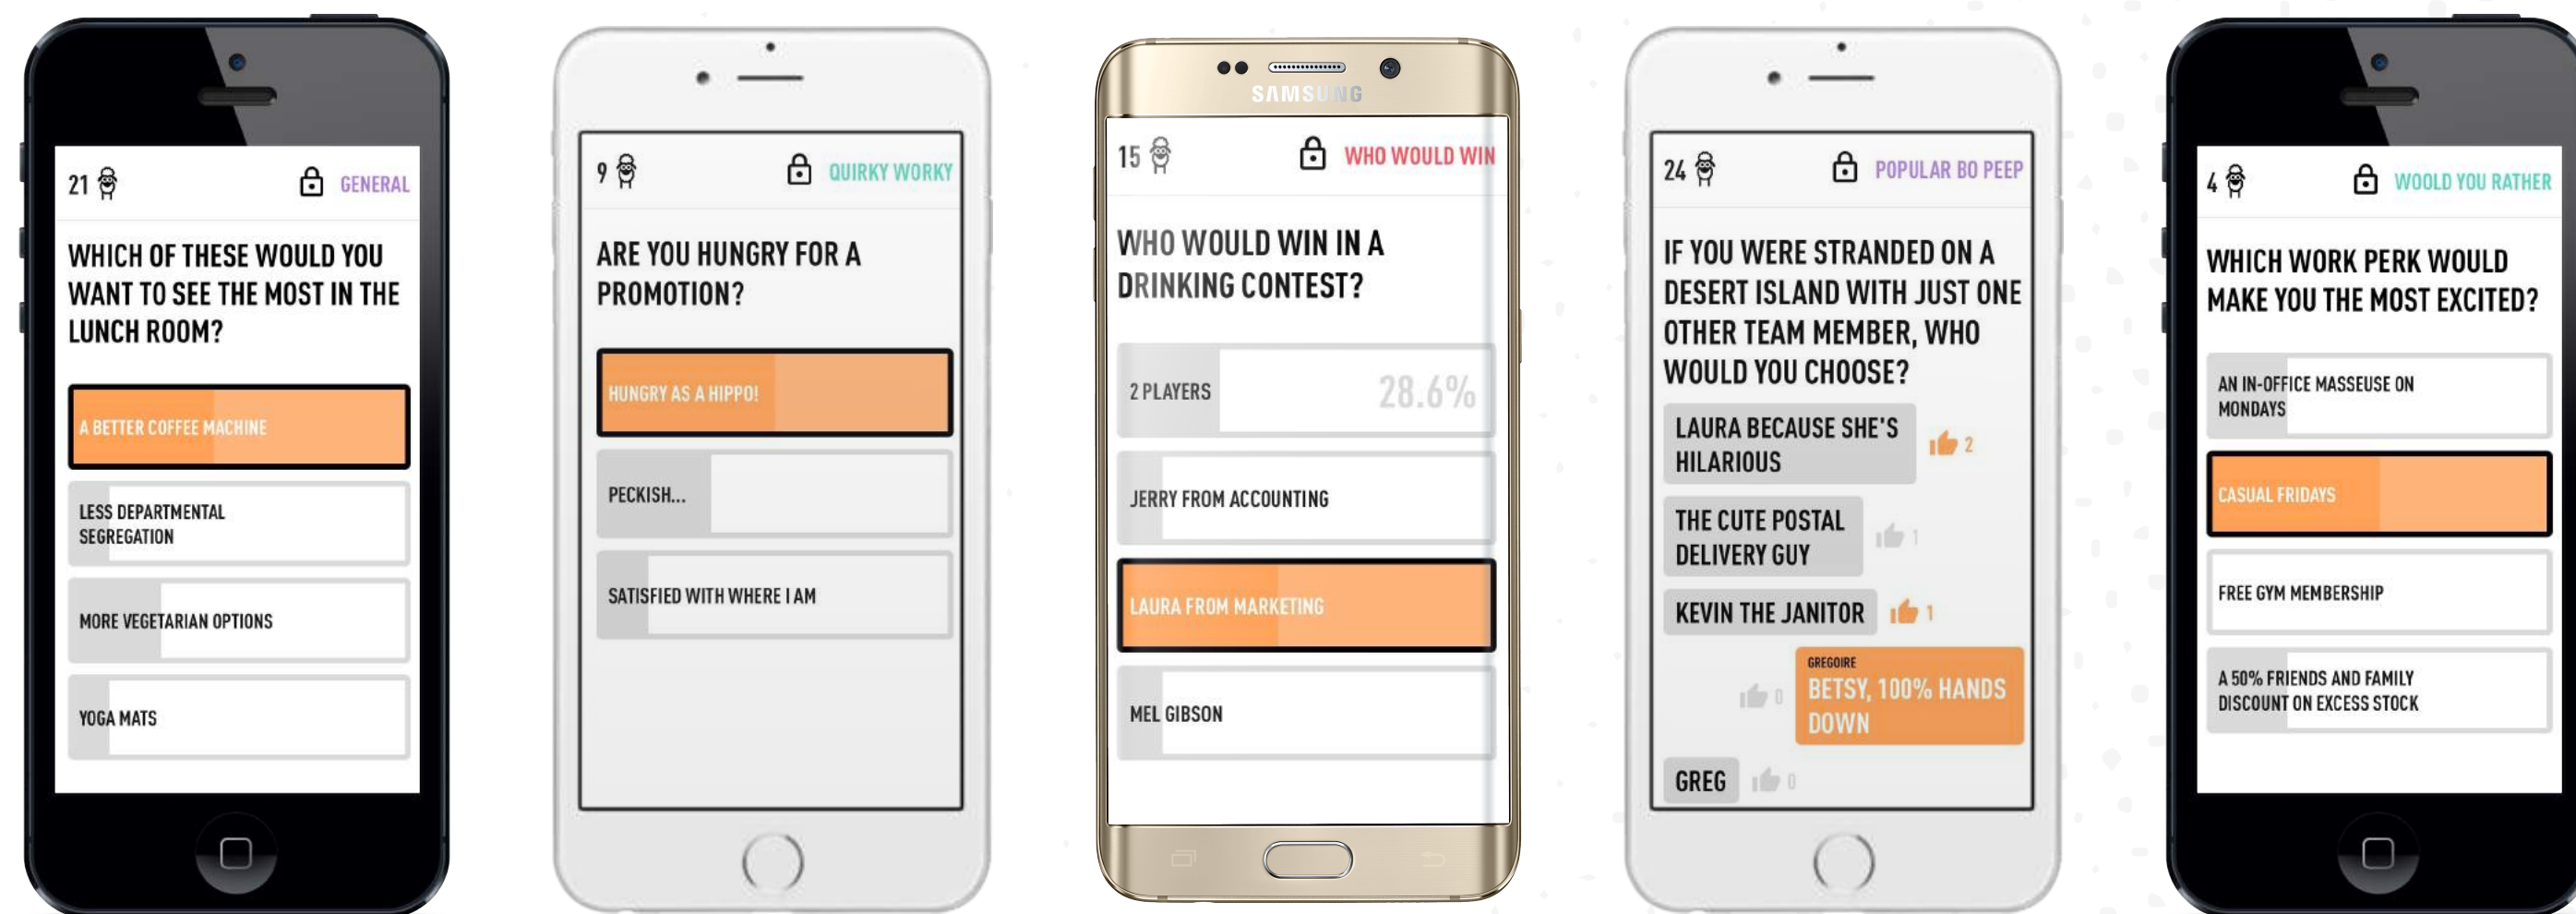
21 GENERAL

WHICH OF THESE WOULD YOU WANT TO SEE THE MOST IN THE LUNCH ROOM?

A BETTER COFFEE MACHINE

LESS DEPARTMENTAL SEGREGATION

MORE VEGETARIAN OPTIONS

YOGA MATS

9 QUIRKY WORKY

ARE YOU HUNGRY FOR A PROMOTION?

HUNGRY AS A HIPPO!

PECKISH...

SATISFIED WITH WHERE I AM

SAMSUNG

15 WHO WOULD WIN

WHO WOULD WIN IN A DRINKING CONTEST?

2 PLAYERS 28.6%

JERRY FROM ACCOUNTING

LAURA FROM MARKETING

MEL GIBSON

24 POPULAR BO PEEP

IF YOU WERE STRANDED ON A DESERT ISLAND WITH JUST ONE OTHER TEAM MEMBER, WHO WOULD YOU CHOOSE?

LAURA BECAUSE SHE'S HILARIOUS 2

THE CUTE POSTAL DELIVERY GUY 1

KEVIN THE JANITOR 1

0 GREGOIRE BETSY, 100% HANDS DOWN

GREG 0

4 WOULD YOU RATHER

WHICH WORK PERK WOULD MAKE YOU THE MOST EXCITED?

AN IN-OFFICE MASSEUSE ON MONDAYS

CASUAL FRIDAYS

FREE GYM MEMBERSHIP

A 50% FRIENDS AND FAMILY DISCOUNT ON EXCESS STOCK